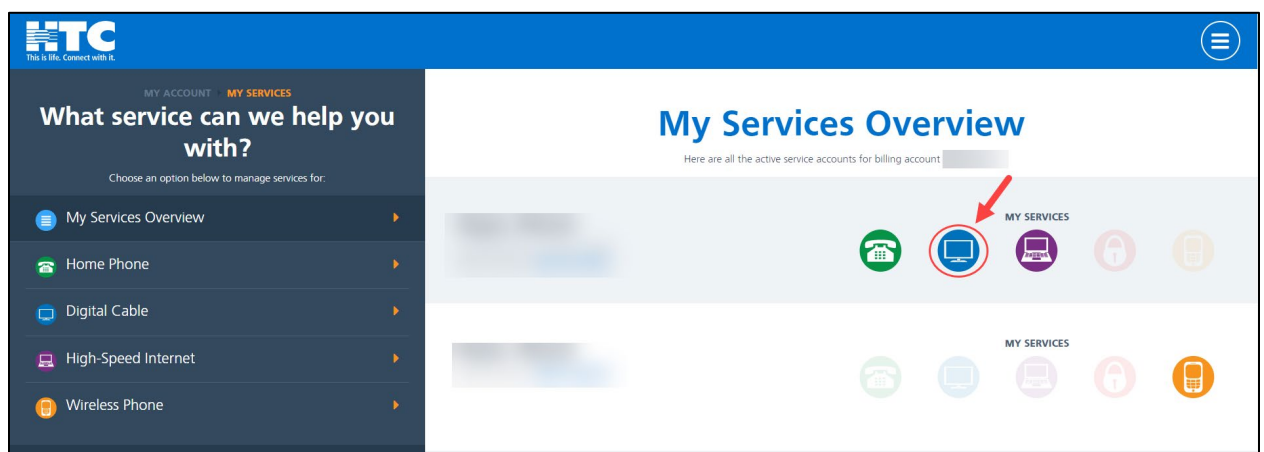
HTC
This is life. Connect with it.

MY ACCOUNT > MY SERVICES
What service can we help you with?
Choose an option below to manage services for:

My Services Overview
Home Phone
Digital Cable
High-Speed Internet
Wireless Phone

My Services Overview
Here are all the active service accounts for billing account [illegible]

MY SERVICES

MY SERVICES